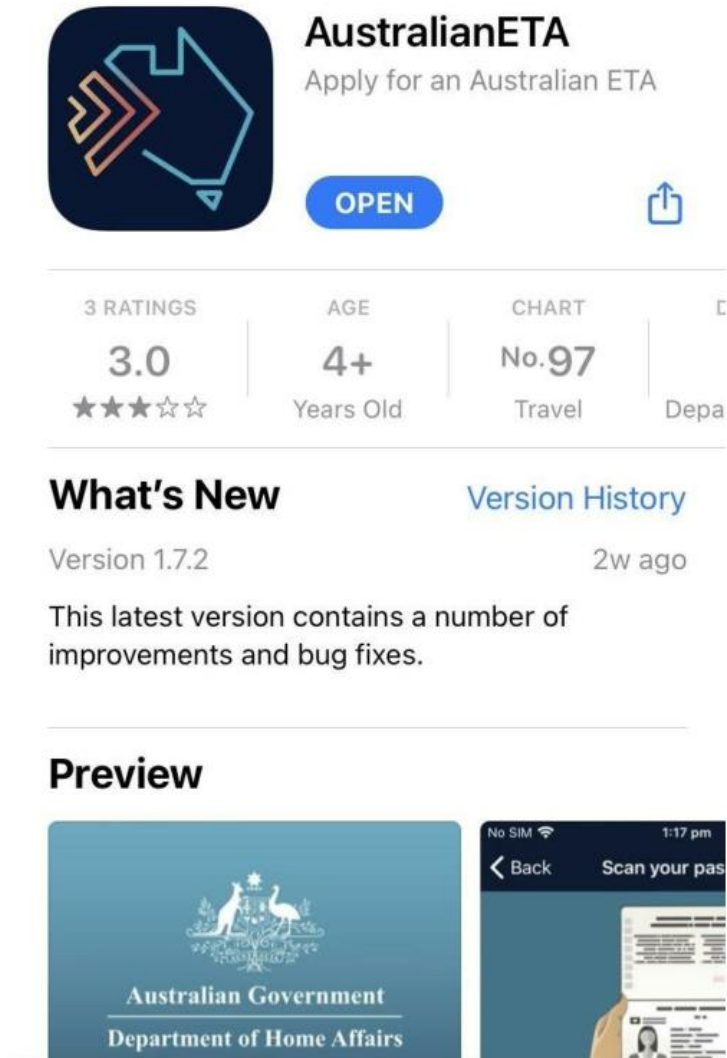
AustralianETA
Apply for an Australian ETA

OPEN

| 3 RATINGS | AGE | CHART | D |
|---|---|---|---|
| 3.0 | 4+ | No. 97 | |
| ★★★☆☆ | Years Old | Travel | Depa |

What's New
Version History

Version 1.7.2
2w ago

This latest version contains a number of improvements and bug fixes.

Preview

Australian Government
Department of Home Affairs

No SIM
1:17 pm
Back
Scan your pas